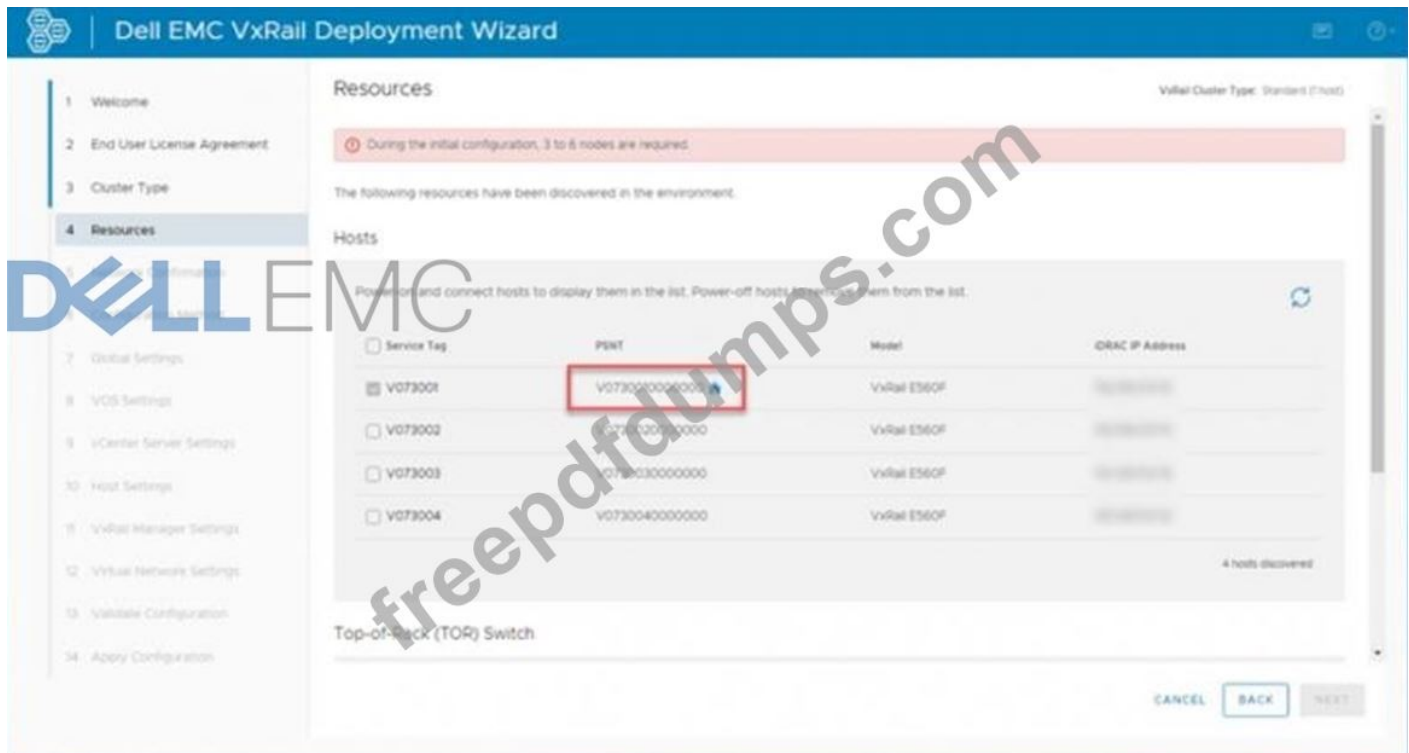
Dell EMC VxRail Deployment Wizard

1 Welcome
2 End User License Agreement
3 Cluster Type
4 Resources
5 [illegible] Confirmation
6 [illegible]
7 Global Settings
8 VDS Settings
9 vCenter Server Settings
10 Host Settings
11 VxRail Manager Settings
12 Virtual Network Settings
13 Validate Configuration
14 Apply Configuration

DELL EMC

Resources

VxRail Cluster Type: Standard (3 host)

During the initial configuration, 3 to 6 nodes are required.

The following resources have been discovered in the environment.

Hosts

Power on and connect hosts to display them in the list. Power-off hosts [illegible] them from the list.

| Service Tag | PSNT | Model | iDRAC IP Address |
|---|---|---|---|
| V073001 | V0730010000000 | VxRail E560F | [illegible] |
| V073002 | V0730020000000 | VxRail E560F | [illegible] |
| V073003 | V0730030000000 | VxRail E560F | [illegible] |
| V073004 | V0730040000000 | VxRail E560F | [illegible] |

4 hosts discovered

Top-of-Rack (TOR) Switch

freepdfdumps.com

CANCEL BACK NEXT